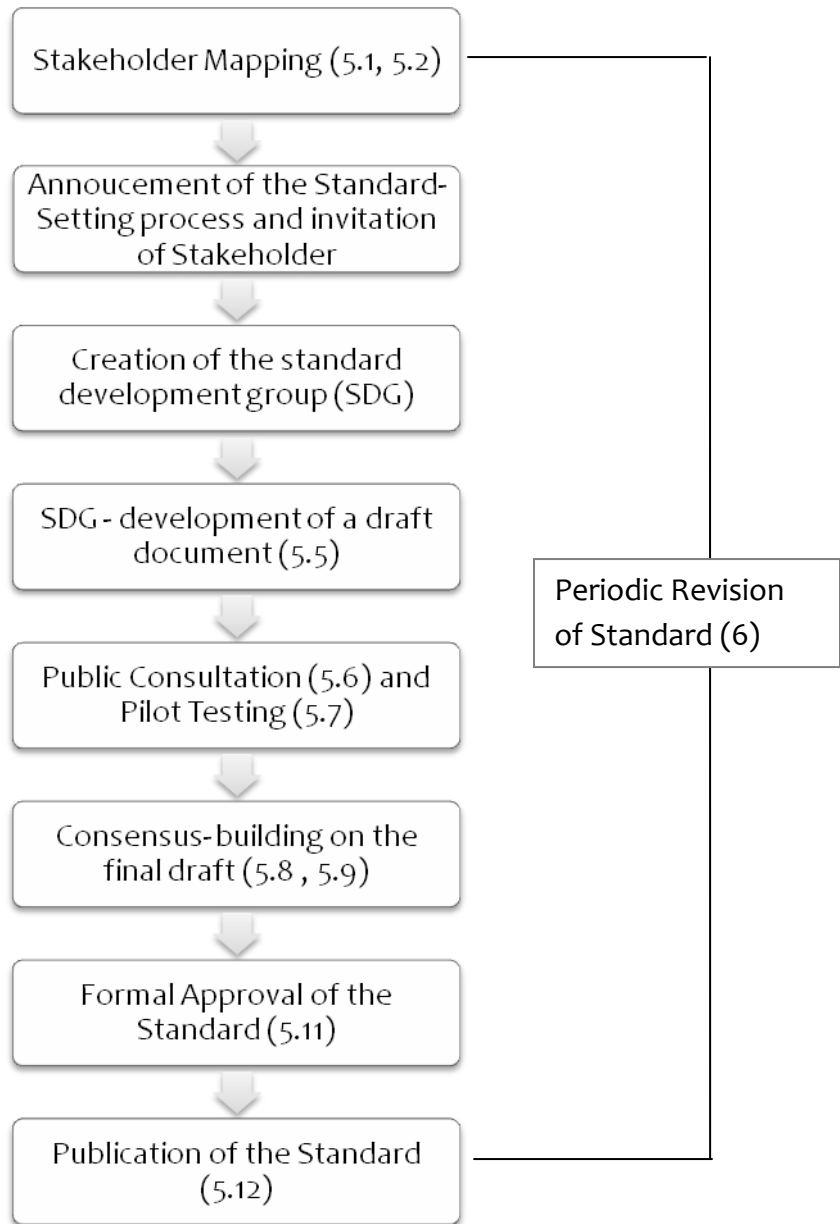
Stakeholder Mapping (5.1, 5.2)

Annoucement of the Standard-Setting process and invitation of Stakeholder

Creation of the standard development group (SDG)

SDG - development of a draft document (5.5)

Public Consultation (5.6) and Pilot Testing (5.7)

Consensus-building on the final draft (5.8 , 5.9)

Formal Approval of the Standard (5.11)

Publication of the Standard (5.12)

Periodic Revision of Standard (6)